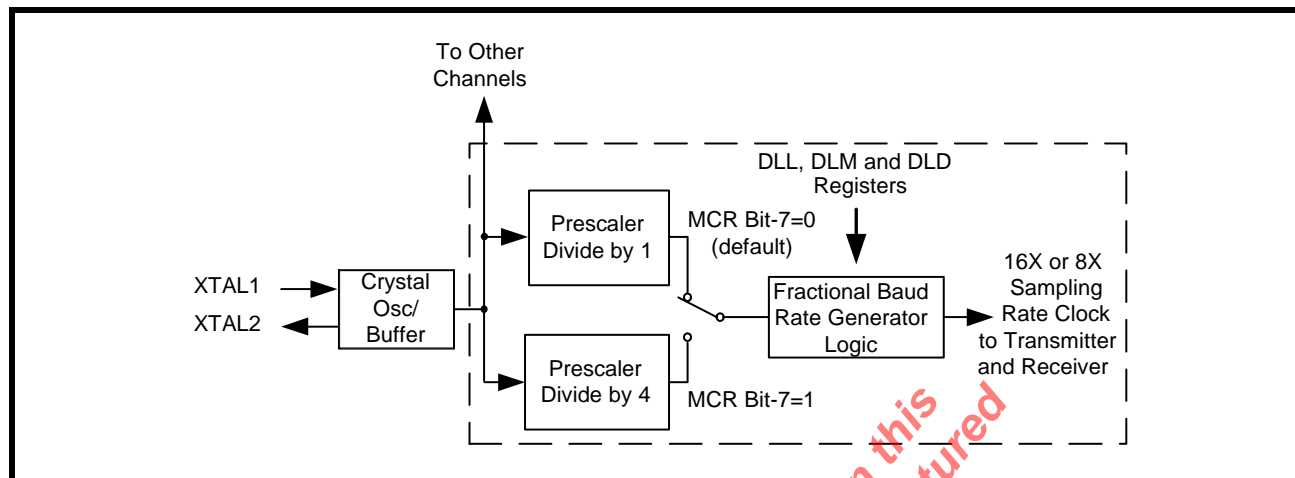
To Other Channels

DLL, DLM and DLD Registers

Prescaler Divide by 1

MCR Bit-7=0 (default)

XTAL1

XTAL2

Crystal Osc/ Buffer

Fractional Baud Rate Generator Logic

16X or 8X Sampling Rate Clock to Transmitter and Receiver

Prescaler Divide by 4

MCR Bit-7=1

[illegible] this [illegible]tured